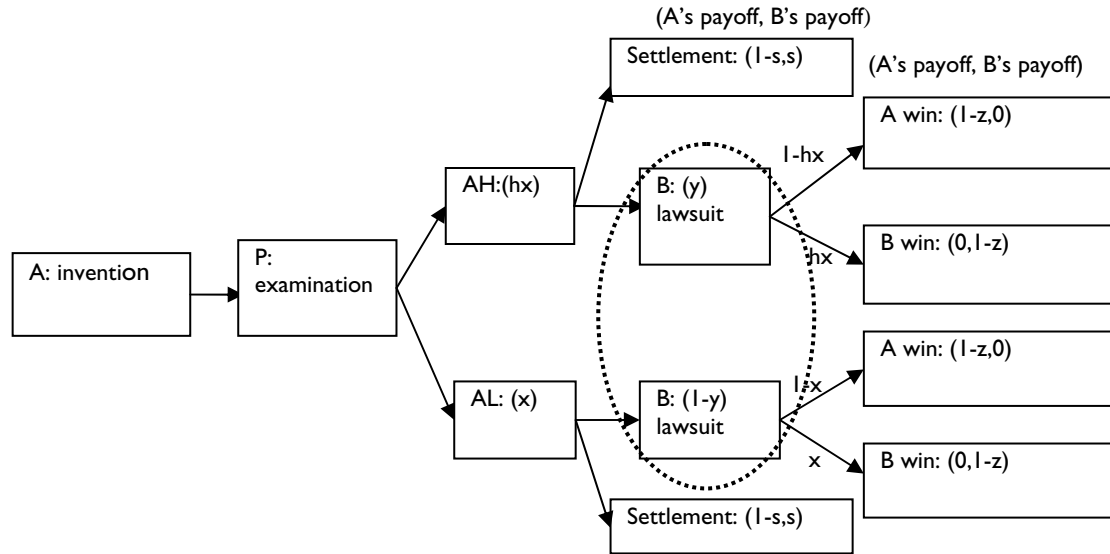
(A's payoff, B's payoff)

Settlement: (1-s,s)

(A's payoff, B's payoff)

A win: (1-z,0)

1-hx

AH:(hx)

B: (y) lawsuit

A: invention

P: examination

hx

B win: (0,1-z)

A win: (1-z,0)

1-x

AL: (x)

B: (1-y) lawsuit

x

B win: (0,1-z)

Settlement: (1-s,s)